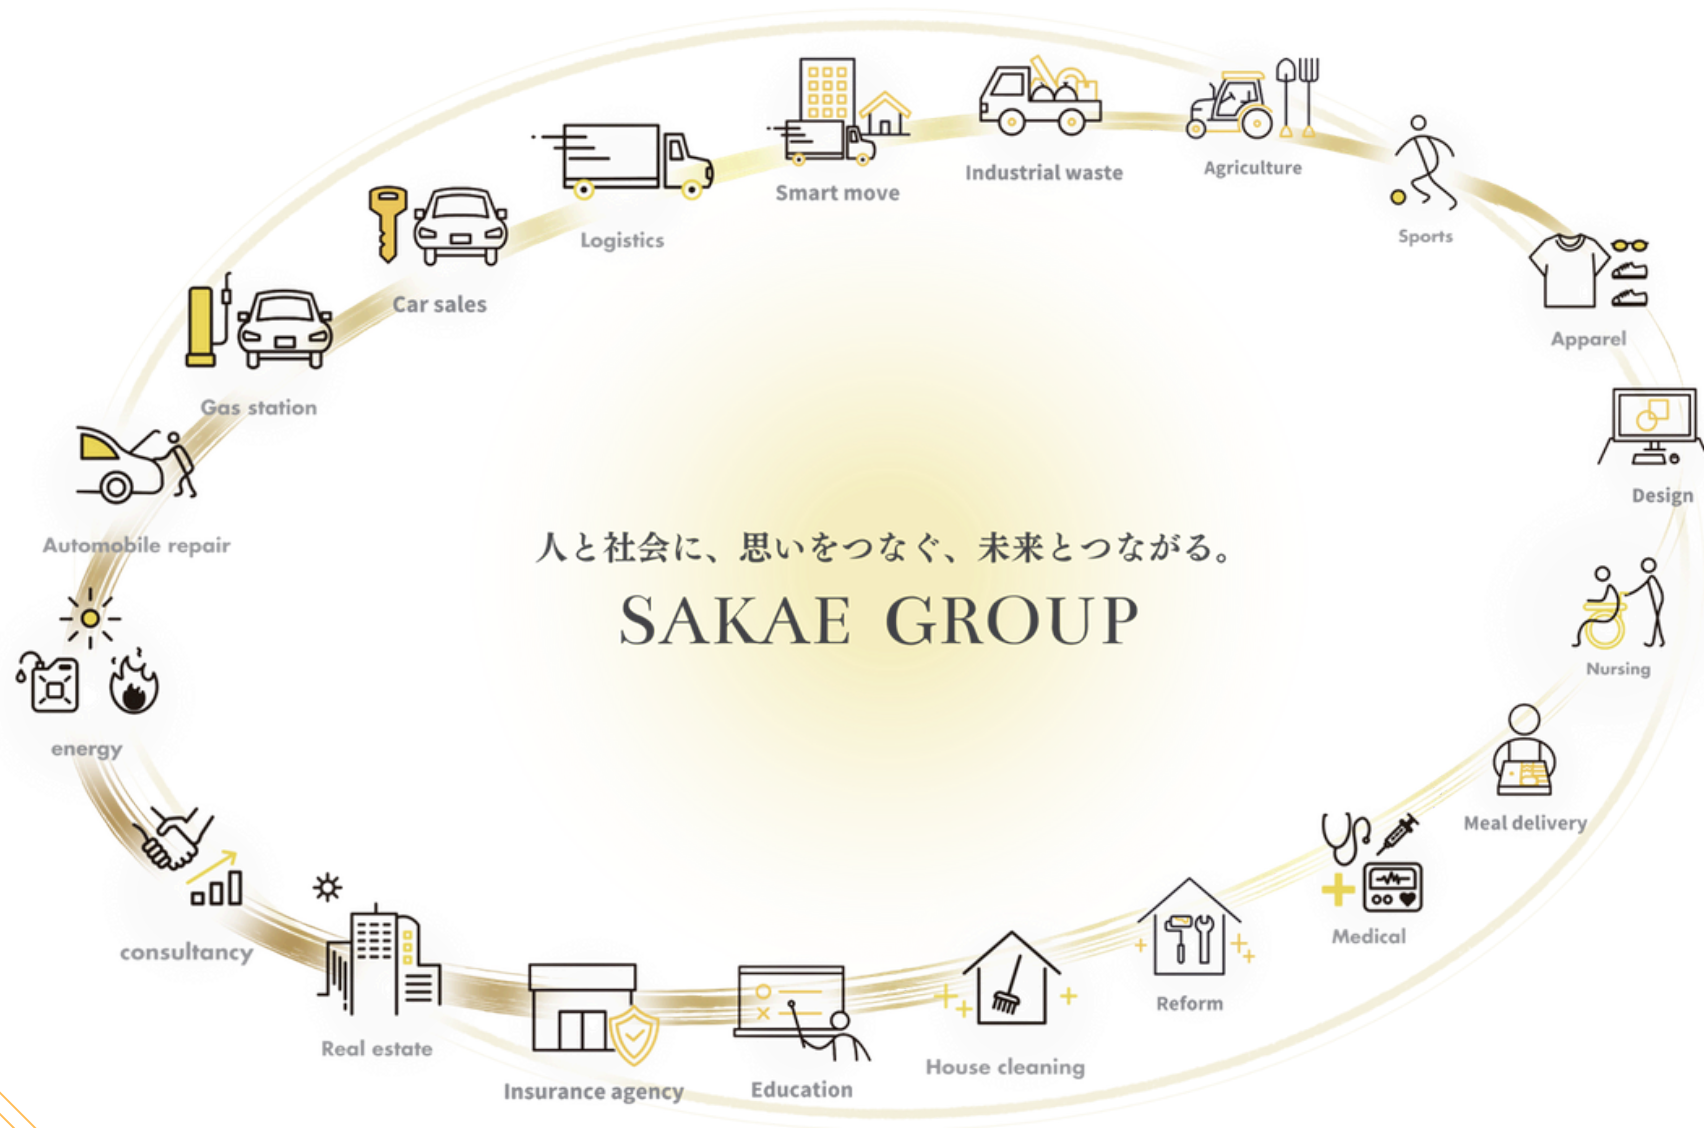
人と社会に、思いをつなぐ、未来とつながる。

SAKAE GROUP

Logistics

Smart move

Industrial waste

Agriculture

Sports

Apparel

Design

Nursing

Meal delivery

Medical

Reform

House cleaning

Education

Insurance agency

Real estate

consultancy

energy

Automobile repair

Gas station

Car sales